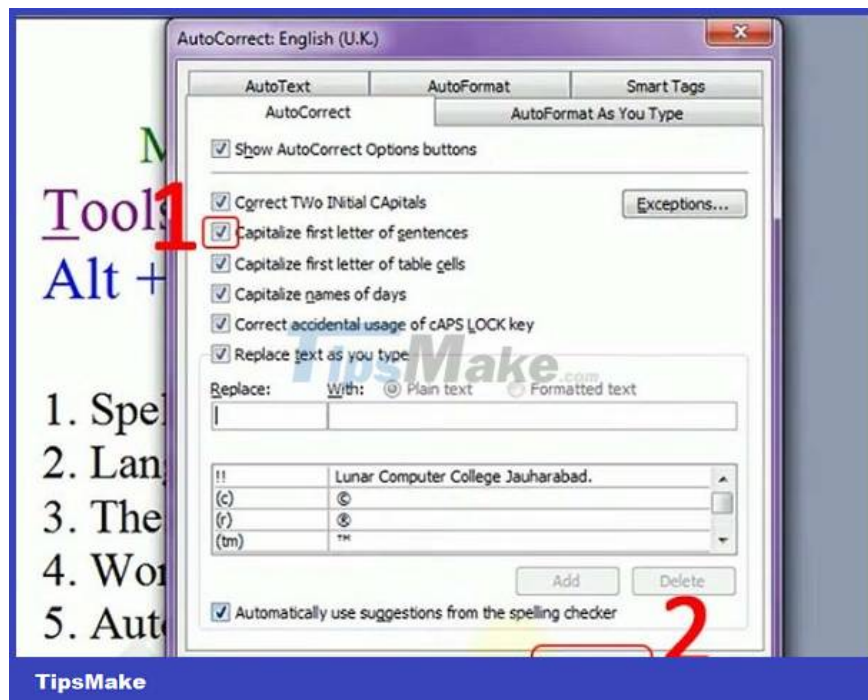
M
Tools
Alt +

1. Spel
2. Lang
3. The
4. Wor
5. Auto

AutoCorrect: English (U.K.)

AutoText | AutoFormat | Smart Tags
AutoCorrect | AutoFormat As You Type

Show AutoCorrect Options buttons

Correct TWo INitial CApitals
Exceptions...
1
Capitalize first letter of sentences
Capitalize first letter of table cells
Capitalize names of days
Correct accidental usage of cAPS LOCK key
Replace text as you type
TipsMake.com
Replace: With: Plain text Formatted text

| | |
|---|---|
| !! | Lunar Computer College Jauharabad. |
| (c) | © |
| (r) | ® |
| (tm) | ™ |

Add Delete

Automatically use suggestions from the spelling checker
2

TipsMake